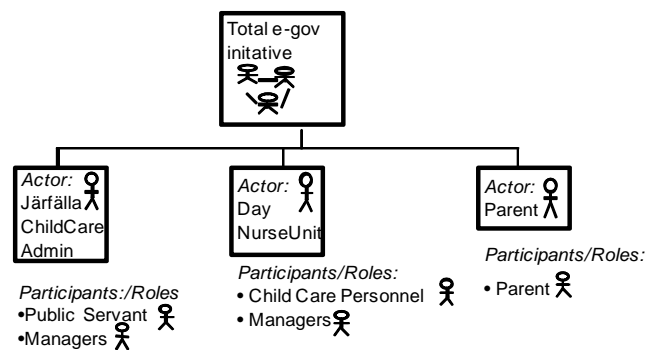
Total e-gov initative

Actor: Järfälla ChildCare Admin

Participants:/Roles
•Public Servant
•Managers

Actor: Day NurseUnit

Participants/Roles:
• Child Care Personnel
• Managers

Actor: Parent

Participants/Roles:
• Parent